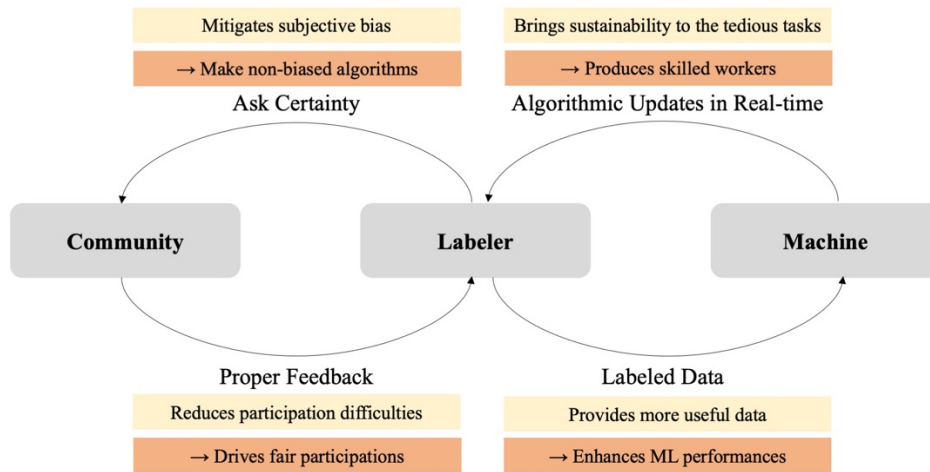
Mitigates subjective bias

→ Make non-biased algorithms

Ask Certainty

Brings sustainability to the tedious tasks

→ Produces skilled workers

Algorithmic Updates in Real-time

Community

Labeler

Machine

Proper Feedback

Reduces participation difficulties

→ Drives fair participations

Labeled Data

Provides more useful data

→ Enhances ML performances